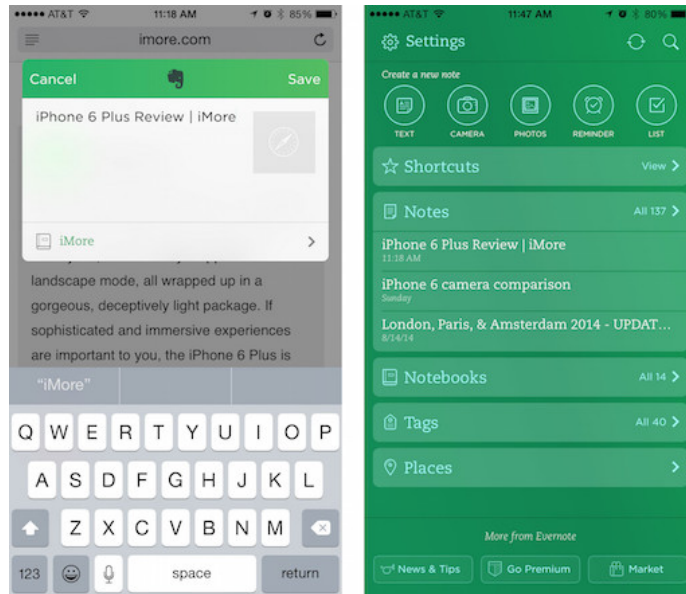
••••• AT&T 11:18 AM 85%

imore.com

Cancel Save

iPhone 6 Plus Review | iMore

iMore

landscape mode, all wrapped up in a gorgeous, deceptively light package. If sophisticated and immersive experiences are important to you, the iPhone 6 Plus is

"iMore"

Q W E R T Y U I O P
A S D F G H J K L
Z X C V B N M
123 space return

••••• AT&T 11:47 AM 80%

Settings

Create a new note

TEXT CAMERA PHOTOS REMINDER LIST

Shortcuts View

Notes All 137

iPhone 6 Plus Review | iMore
11:18 AM

iPhone 6 camera comparison
Sunday

London, Paris, & Amsterdam 2014 - UPDAT...
8/14/14

Notebooks All 14

Tags All 40

Places

More from Evernote

News & Tips Go Premium Market